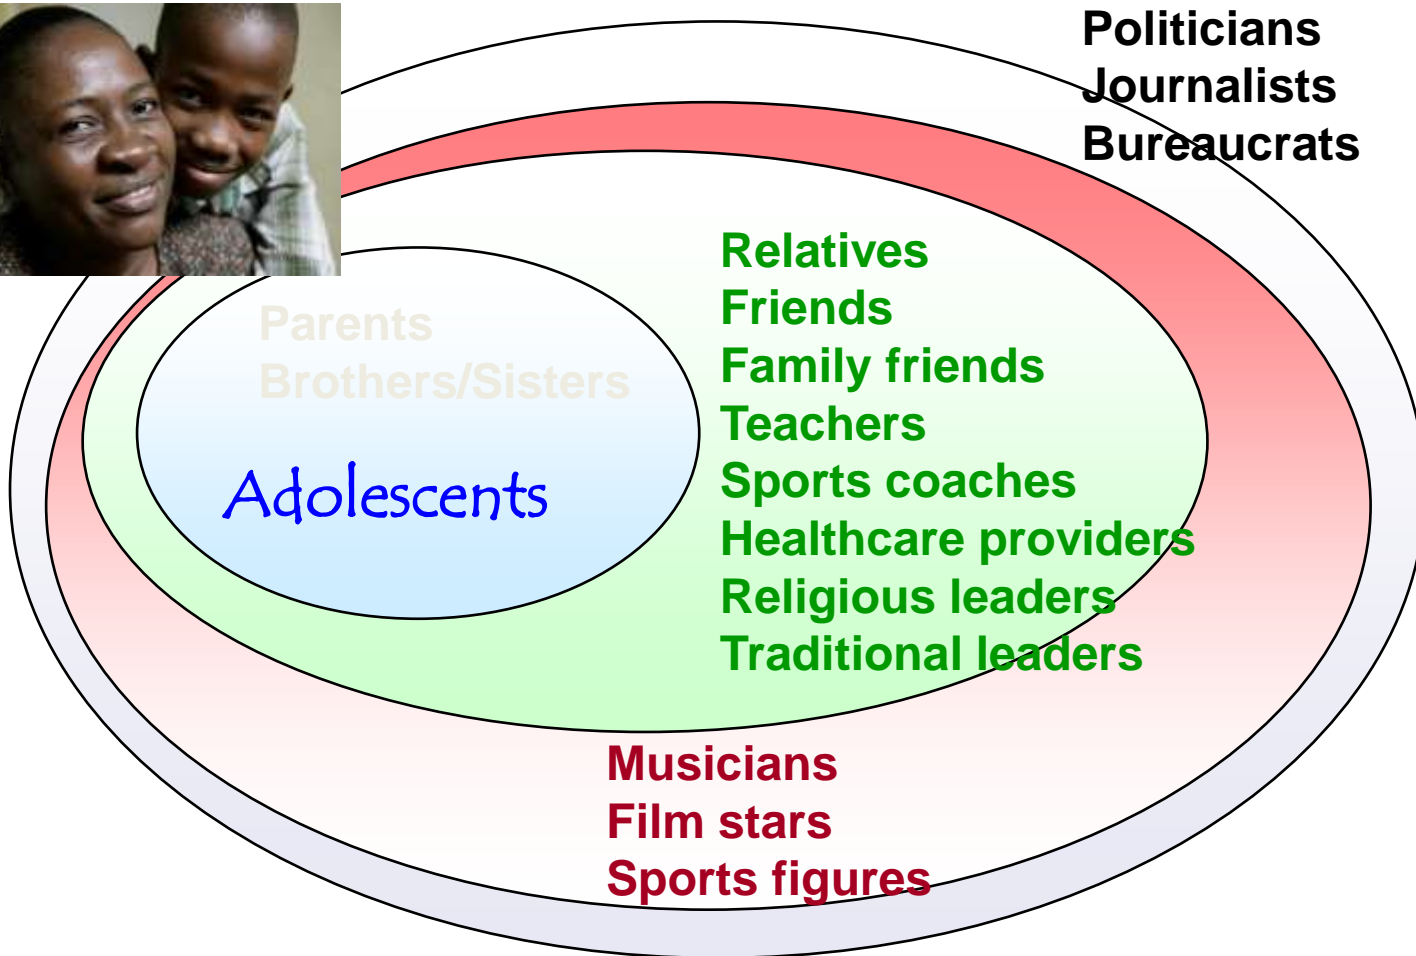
Politicians
Journalists
Bureaucrats

Parents
Brothers/Sisters

Adolescents

Relatives
Friends
Family friends
Teachers
Sports coaches
Healthcare providers
Religious leaders
Traditional leaders

Musicians
Film stars
Sports figures